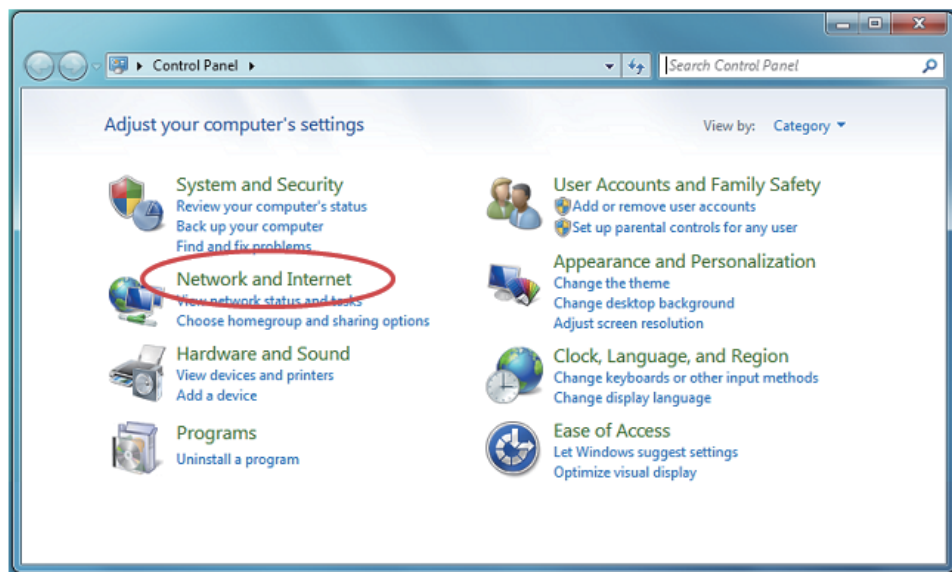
Control Panel

Search Control Panel

Adjust your computer's settings

View by: Category

System and Security
Review your computer's status
Back up your computer
Find and fix problems

Network and Internet
View network status and tasks
Choose homegroup and sharing options

Hardware and Sound
View devices and printers
Add a device

Programs
Uninstall a program

User Accounts and Family Safety
Add or remove user accounts
Set up parental controls for any user

Appearance and Personalization
Change the theme
Change desktop background
Adjust screen resolution

Clock, Language, and Region
Change keyboards or other input methods
Change display language

Ease of Access
Let Windows suggest settings
Optimize visual display